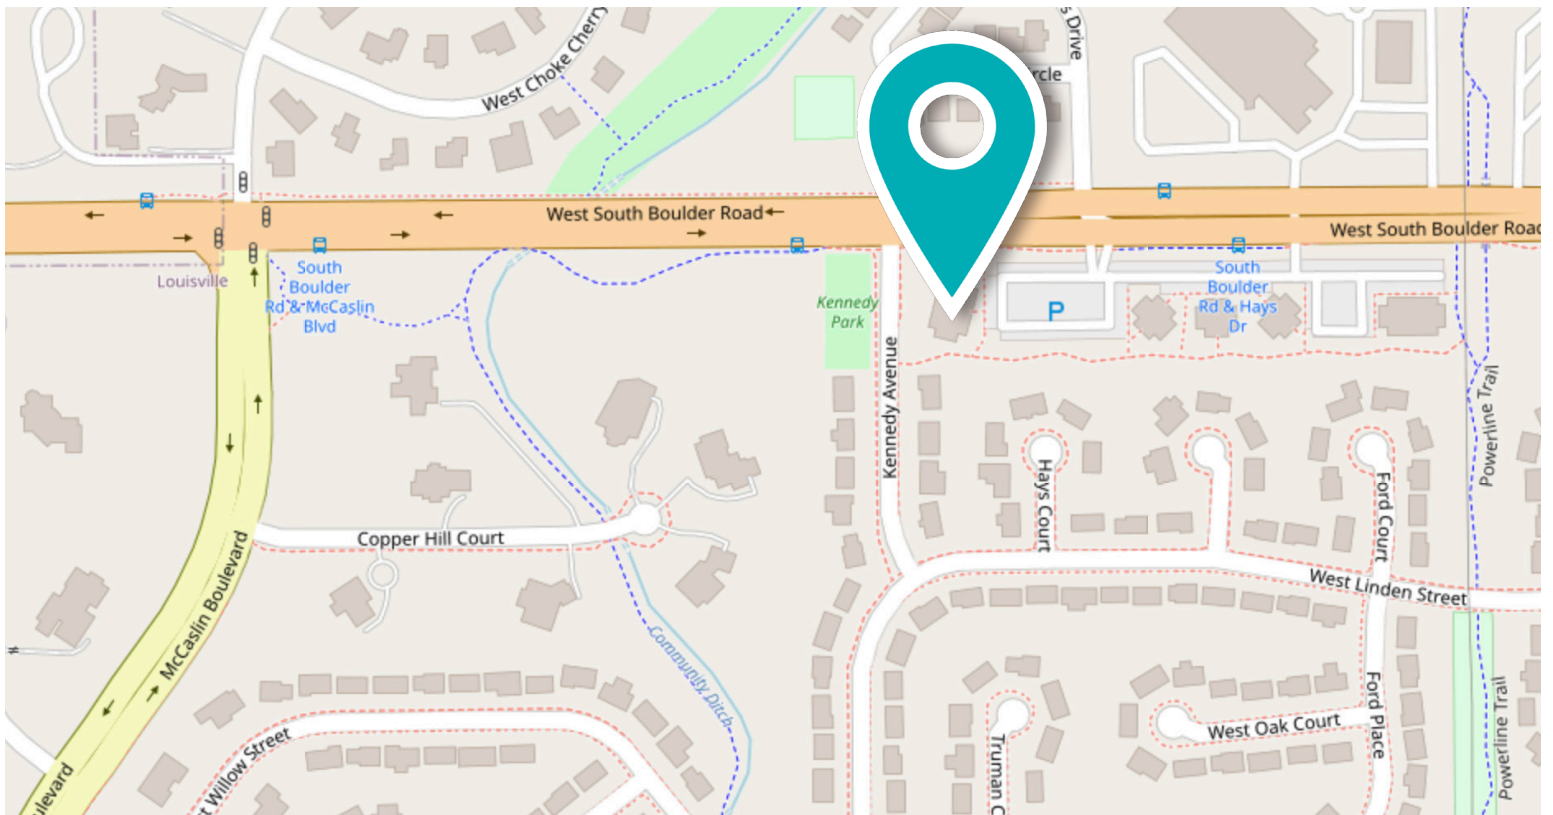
West Choke Cherry
s Drive
rcle
West South Boulder Road
West South Boulder Road
South Boulder Rd & McCaslin Blvd
Louisville
Kennedy Park
P
South Boulder Rd & Hays Dr
Kennedy Avenue
Powerline Trail
Hays Court
Ford Court
Copper Hill Court
West Linden Street
McCaslin Boulevard
Community Ditch
West Oak Court
Ford Place
Powerline Trail
Truman C
t Willow Street
ulevard